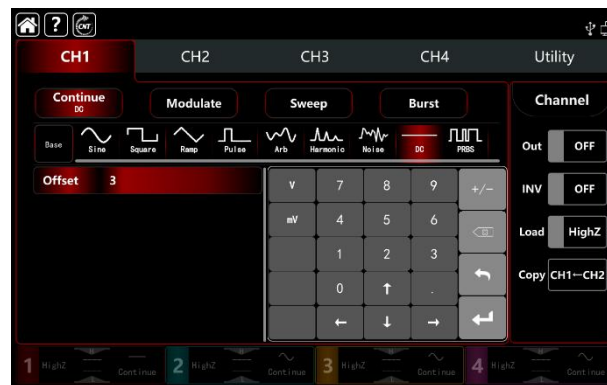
CH1 CH2 CH3 CH4 Utility

Continue
DC

Modulate

Sweep

Burst

Channel

Base Sine Square Ramp Pulse Arb Harmonic Noise DC PRBS

Out OFF

INV OFF

Load HighZ

Copy CH1→CH2

Offset 3

| V | 7 | 8 | 9 | +/- |
|---|---|---|---|---|
| mV | 4 | 5 | 6 | |
| | 1 | 2 | 3 | |
| | 0 | ↑ | . | |
| | ← | ↓ | → | |

1 HighZ Continue 2 HighZ Continue 3 HighZ Continue 4 HighZ Continue